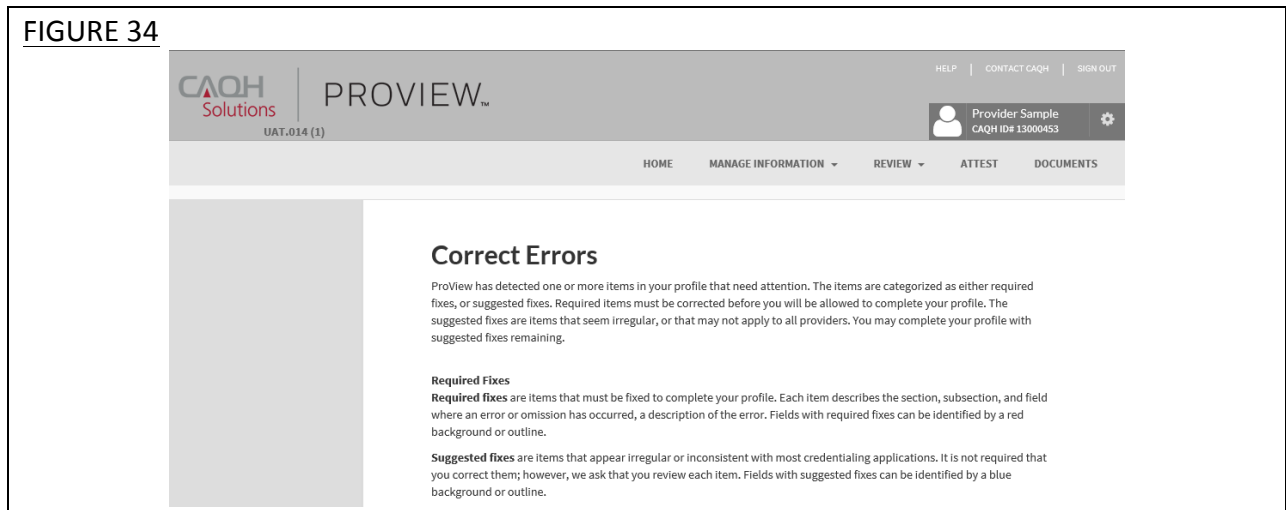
FIGURE 34

CAQH Solutions

PROVIEW™

UAT.014 (1)

HELP | CONTACT CAQH | SIGN OUT

Provider Sample
CAQH ID# 13000453

HOME MANAGE INFORMATION ▾ REVIEW ▾ ATTEST DOCUMENTS

Correct Errors

ProView has detected one or more items in your profile that need attention. The items are categorized as either required fixes, or suggested fixes. Required items must be corrected before you will be allowed to complete your profile. The suggested fixes are items that seem irregular, or that may not apply to all providers. You may complete your profile with suggested fixes remaining.

Required Fixes
**Required fixes** are items that must be fixed to complete your profile. Each item describes the section, subsection, and field where an error or omission has occurred, a description of the error. Fields with required fixes can be identified by a red background or outline.

**Suggested fixes** are items that appear irregular or inconsistent with most credentialing applications. It is not required that you correct them; however, we ask that you review each item. Fields with suggested fixes can be identified by a blue background or outline.